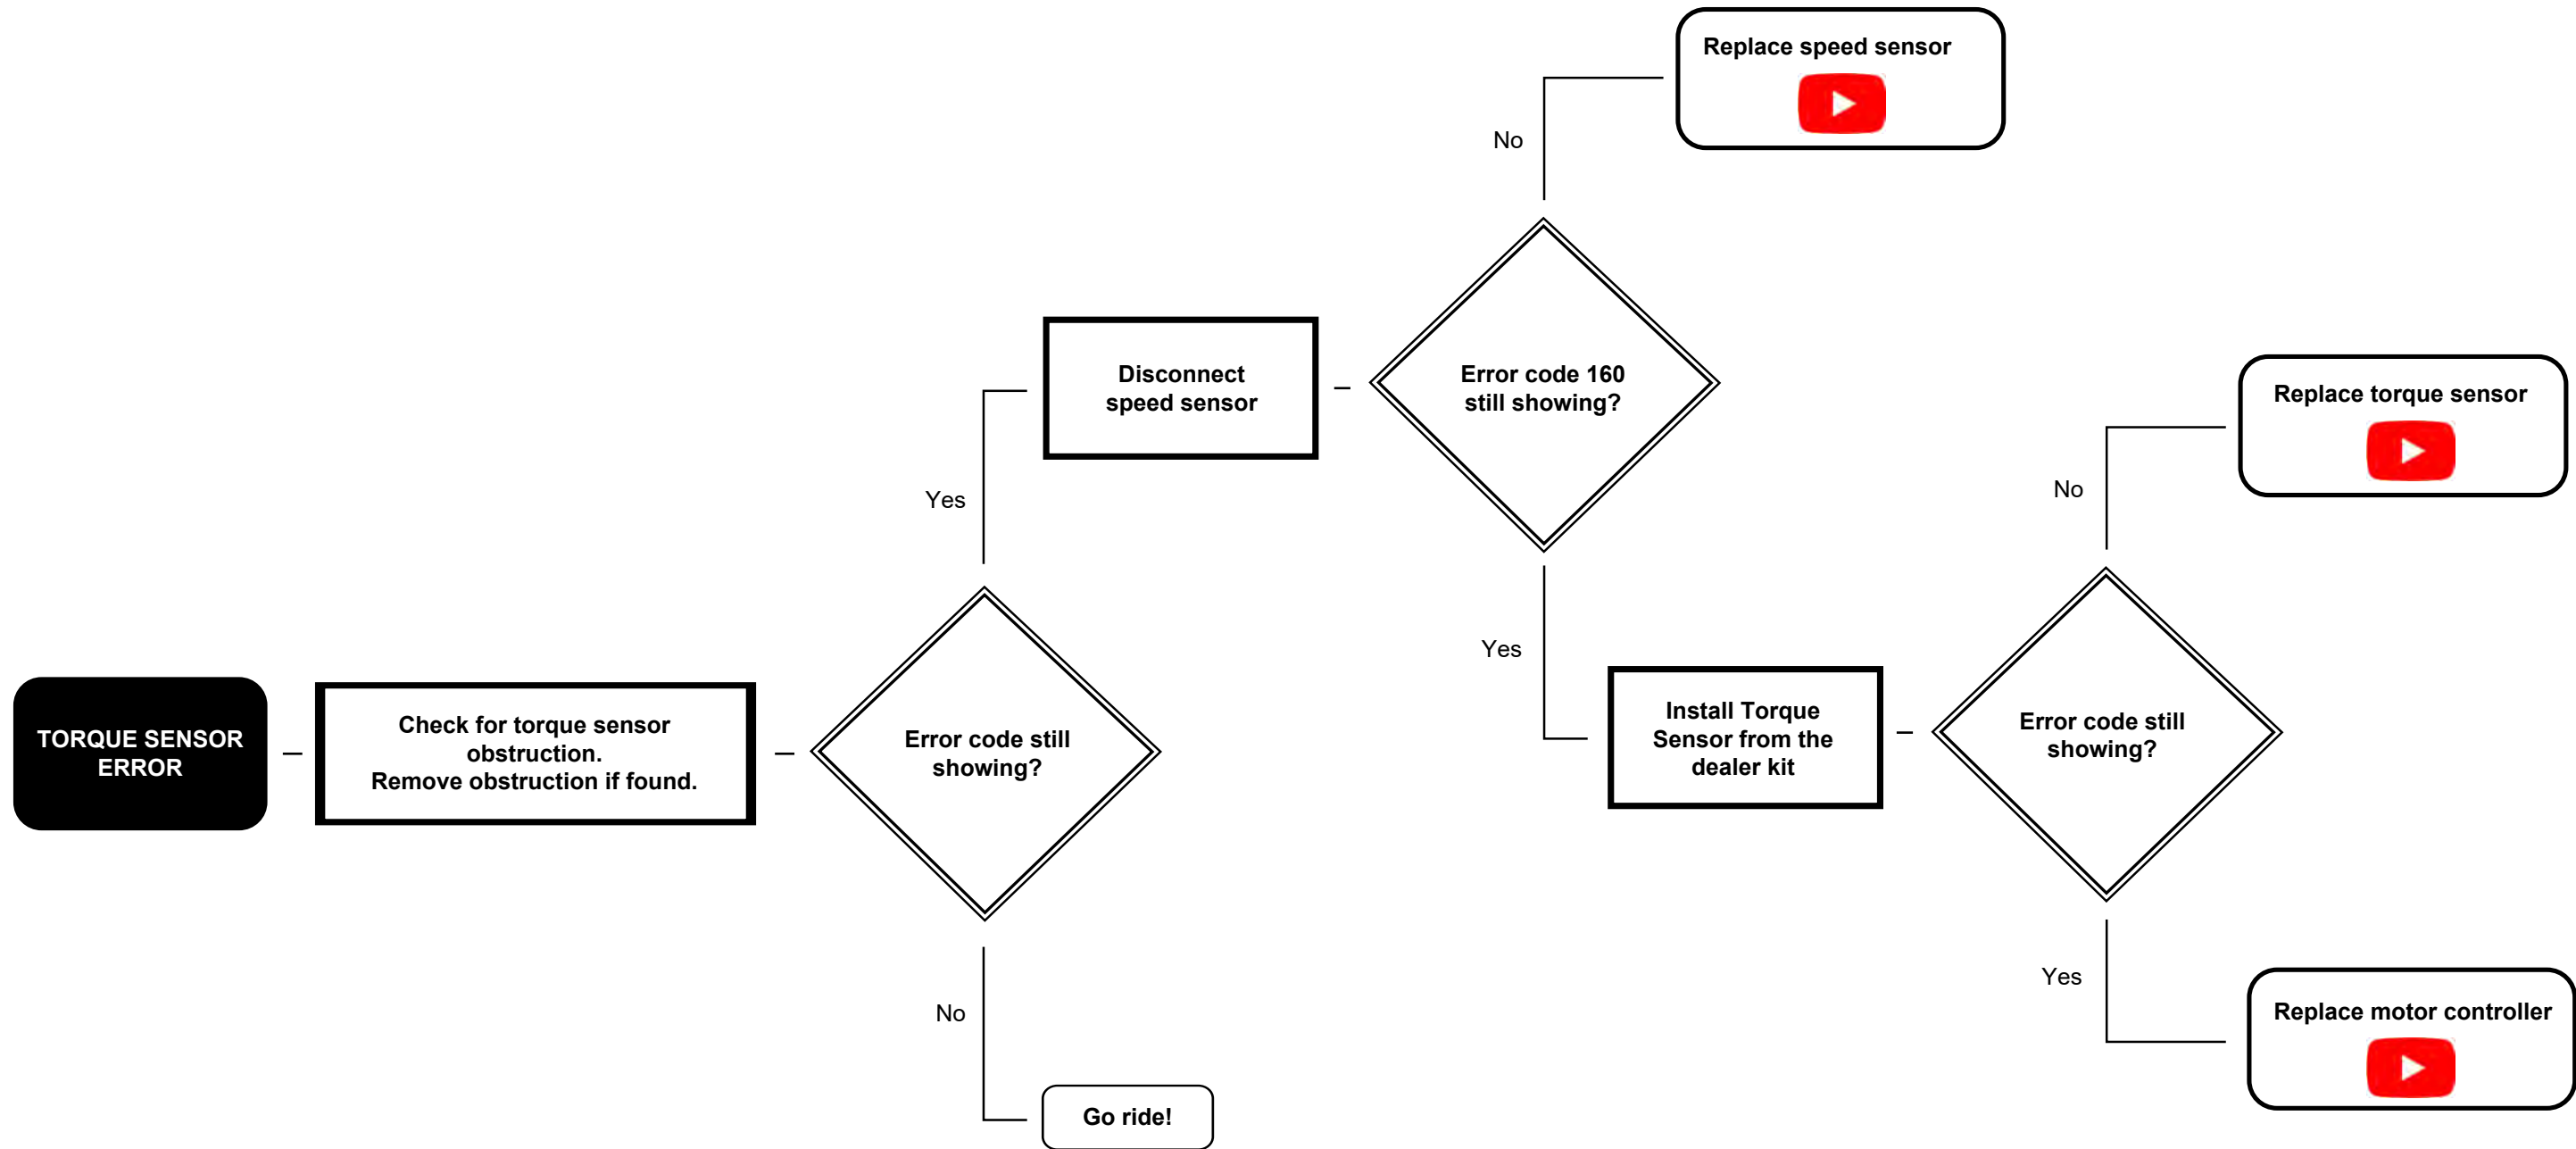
TORQUE SENSOR ERROR

Check for torque sensor obstruction.
Remove obstruction if found.

Error code still showing?

Yes

Disconnect speed sensor

Error code 160 still showing?

No

Replace speed sensor

Yes

Install Torque Sensor from the dealer kit

Error code still showing?

No

Replace torque sensor

Yes

Replace motor controller

No

Go ride!